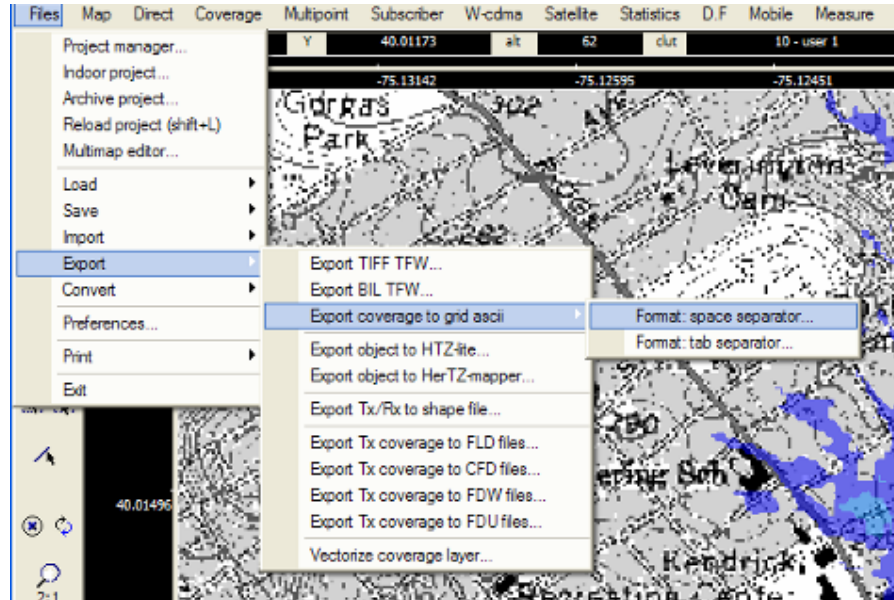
Files Map Direct Coverage Multipoint Subscriber W-cdma Satellite Statistics D.F Mobile Measure

Y 40.01173 alt 62 clut 10 - user 1

-75.13142 -75.12595 -75.12451

Project manager...
Indoor project...
Archive project...
Reload project (shift+L)
Multimap editor...
Load
Save
Import
Export
Convert
Preferences...
Print
Exit

Export TIFF TFW...
Export BIL TFW...
Export coverage to grid ascii
Export object to HTZ-lite...
Export object to HerTZ-mapper...
Export Tx/Rx to shape file...
Export Tx coverage to FLD files...
Export Tx coverage to CFD files...
Export Tx coverage to FDW files...
Export Tx coverage to FDU files...
Vectorize coverage layer...

Format: space separator...
Format: tab separator...

40.01496

2:1